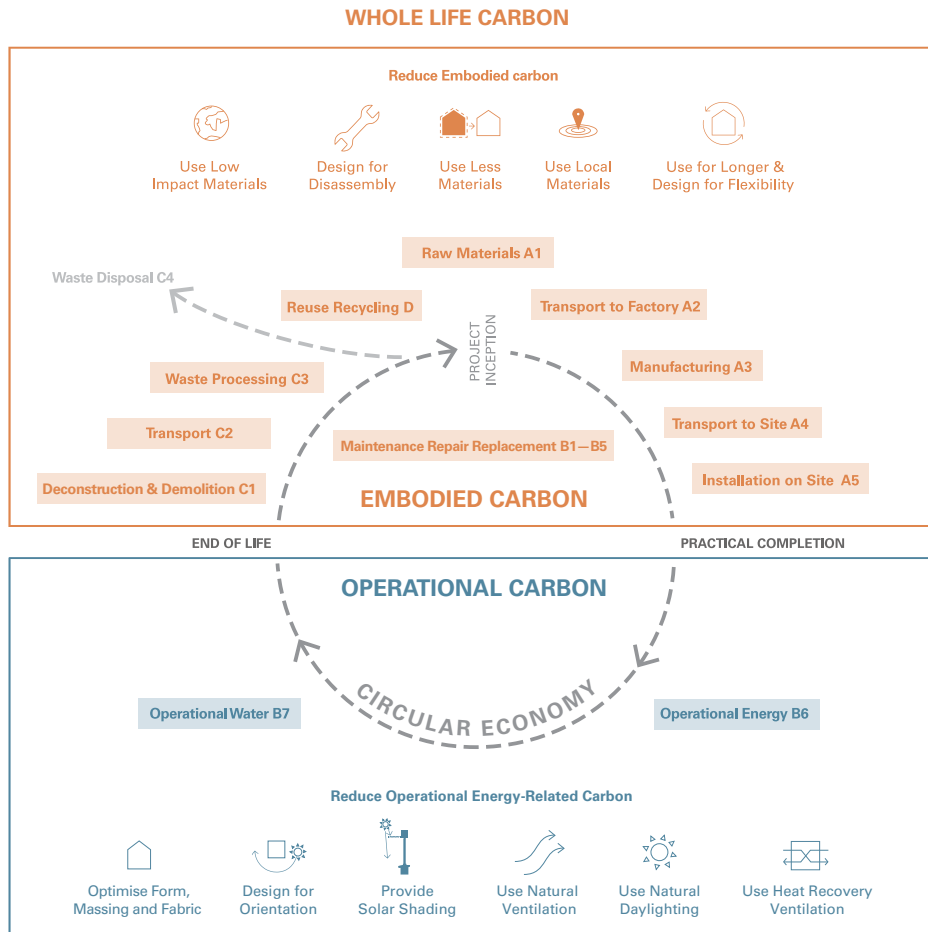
WHOLE LIFE CARBON

Reduce Embodied carbon

Use Low Impact Materials

Design for Disassembly

Use Less Materials

Use Local Materials

Use for Longer & Design for Flexibility

Raw Materials A1

Waste Disposal C4

Reuse Recycling D

Transport to Factory A2

PROJECT INCEPTION

Manufacturing A3

Waste Processing C3

Transport to Site A4

Transport C2

Maintenance Repair Replacement B1—B5

Installation on Site A5

Deconstruction & Demolition C1

EMBODIED CARBON

END OF LIFE

PRACTICAL COMPLETION

OPERATIONAL CARBON

CIRCULAR ECONOMY

Operational Water B7

Operational Energy B6

Reduce Operational Energy-Related Carbon

Optimise Form, Massing and Fabric

Design for Orientation

Provide Solar Shading

Use Natural Ventilation

Use Natural Daylighting

Use Heat Recovery Ventilation